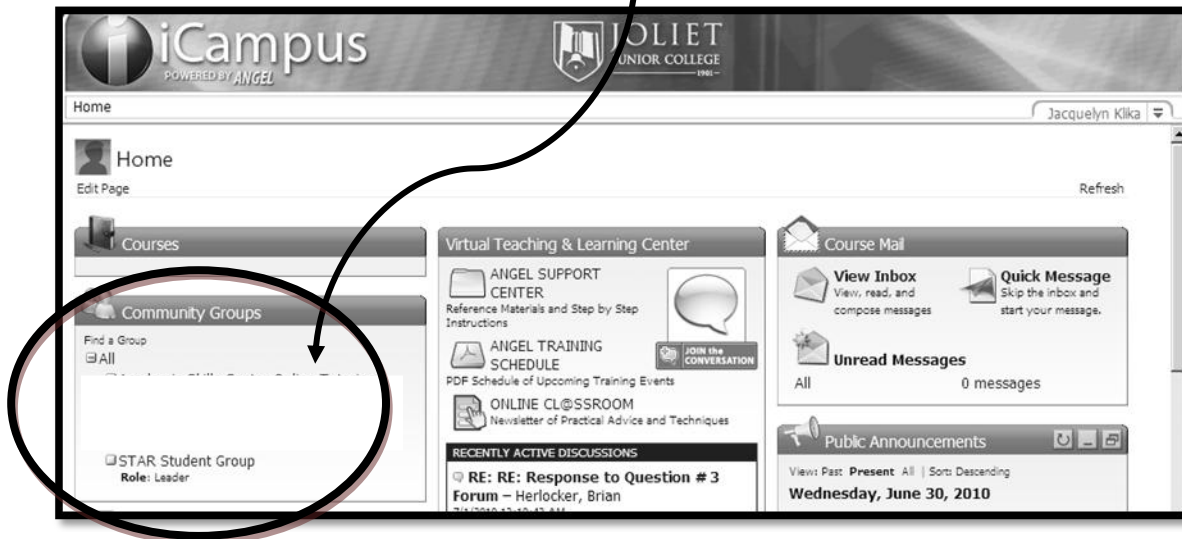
iCampus
POWERED BY ANGEL
JOLIET
JUNIOR COLLEGE
1901

Home
Jacquelyn Klika

Home
Edit Page
Refresh

Courses

Community Groups
Find a Group
All
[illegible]
STAR Student Group
Role: Leader

Virtual Teaching & Learning Center
ANGEL SUPPORT CENTER
Reference Materials and Step by Step Instructions
ANGEL TRAINING SCHEDULE
PDF Schedule of Upcoming Training Events
JOIN the CONVERSATION
ONLINE CL@SSROOM
Newsletter of Practical Advice and Techniques

RECENTLY ACTIVE DISCUSSIONS
RE: RE: Response to Question # 3 Forum – Herlocker, Brian
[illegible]

Course Mail
View Inbox
View, read, and compose messages
Quick Message
Skip the inbox and start your message.
Unread Messages
All
0 messages

Public Announcements
View: Past Present All | Sort: Descending
Wednesday, June 30, 2010